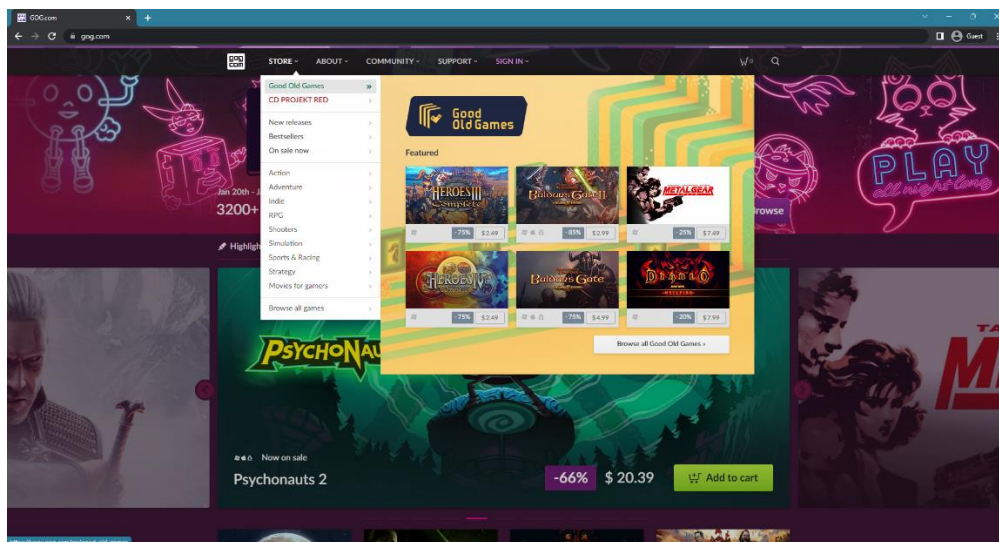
GOG.com
gog.com
Guest

GOG com
STORE
ABOUT
COMMUNITY
SUPPORT
SIGN IN
0

Good Old Games
CD PROJEKT RED
New releases
Bestsellers
On sale now
Action
Adventure
Indie
RPG
Shooters
Simulation
Sports & Racing
Strategy
Movies for gamers
Browse all games

Good Old Games
Featured

Heroes III Complete
-75% $2.49
Baldur's Gate II
-85% $2.99
Metal Gear
-25% $7.49
Heroes IV
-75% $2.49
Baldur's Gate
-75% $4.99
Diablo Hellfire
-20% $7.99

Browse all Good Old Games »

Jan 20th - J
3200+
Highligh
rowse
PLAY all night long

PSYCHONAU
Now on sale
Psychonauts 2
-66%
$ 20.39
Add to cart